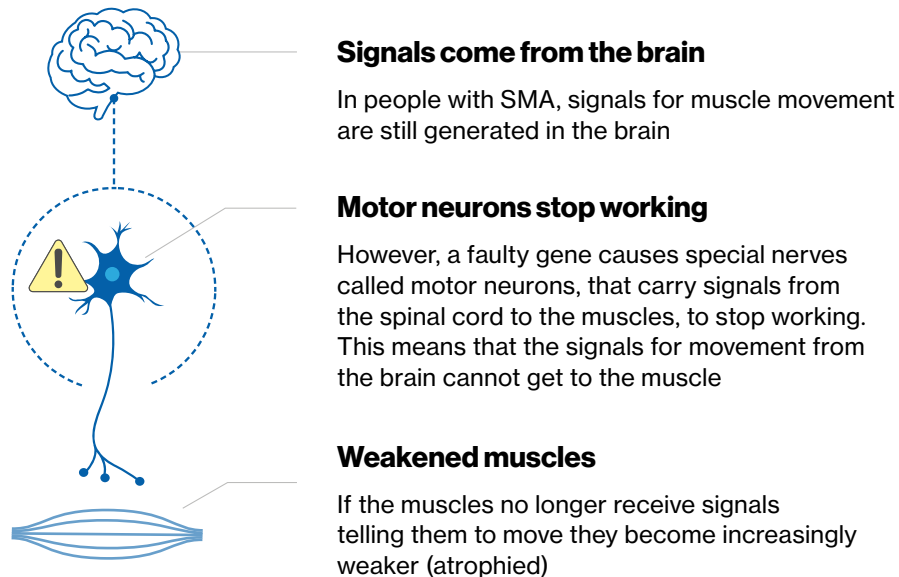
Signals come from the brain

In people with SMA, signals for muscle movement are still generated in the brain

Motor neurons stop working

However, a faulty gene causes special nerves called motor neurons, that carry signals from the spinal cord to the muscles, to stop working. This means that the signals for movement from the brain cannot get to the muscle

Weakened muscles

If the muscles no longer receive signals telling them to move they become increasingly weaker (atrophied)